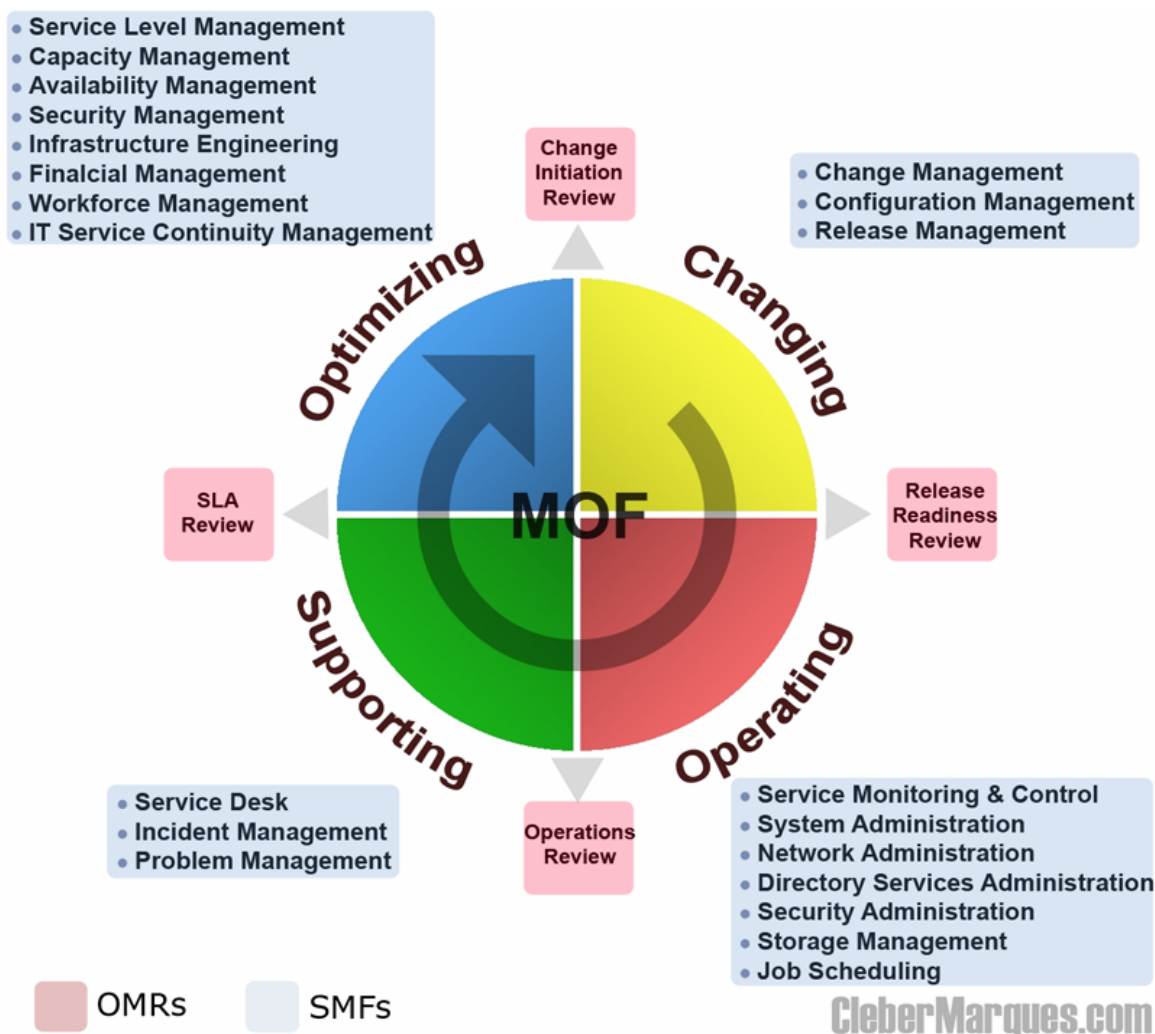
- Service Level Management
- Capacity Management
- Availability Management
- Security Management
- Infrastructure Engineering
- Finalcial Management
- Workforce Management
- IT Service Continuity Management

Change Initiation Review

- Change Management
- Configuration Management
- Release Management

Optimizing

Changing

SLA Review

MOF

Release Readiness Review

Supporting

Operating

- Service Desk
- Incident Management
- Problem Management

Operations Review

- Service Monitoring & Control
- System Administration
- Network Administration
- Directory Services Administration
- Security Administration
- Storage Management
- Job Scheduling

OMRs

SMFs

CleberMarques.com